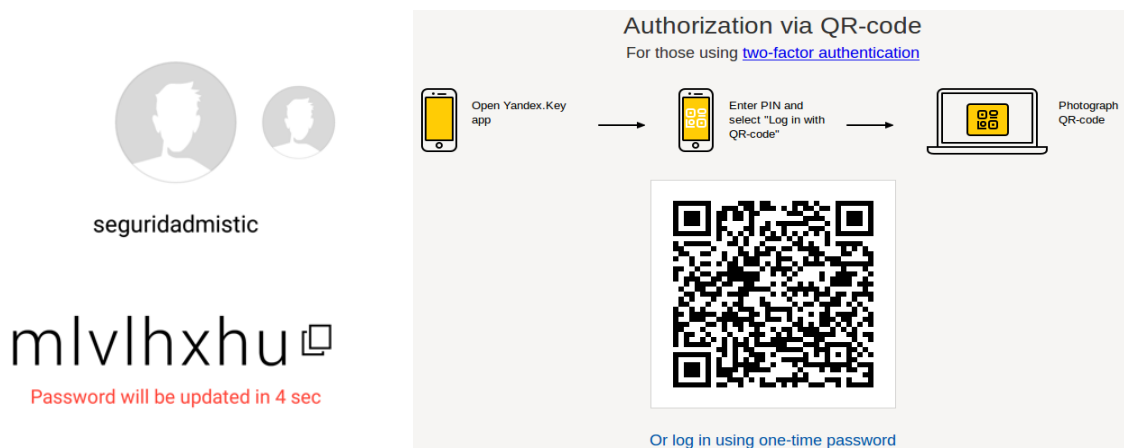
seguridadmistic

mlvlhxhu

Password will be updated in 4 sec

Authorization via QR-code

For those using two-factor authentication

Open Yandex.Key app

Enter PIN and select "Log in with QR-code"

Photograph QR-code

Or log in using one-time password